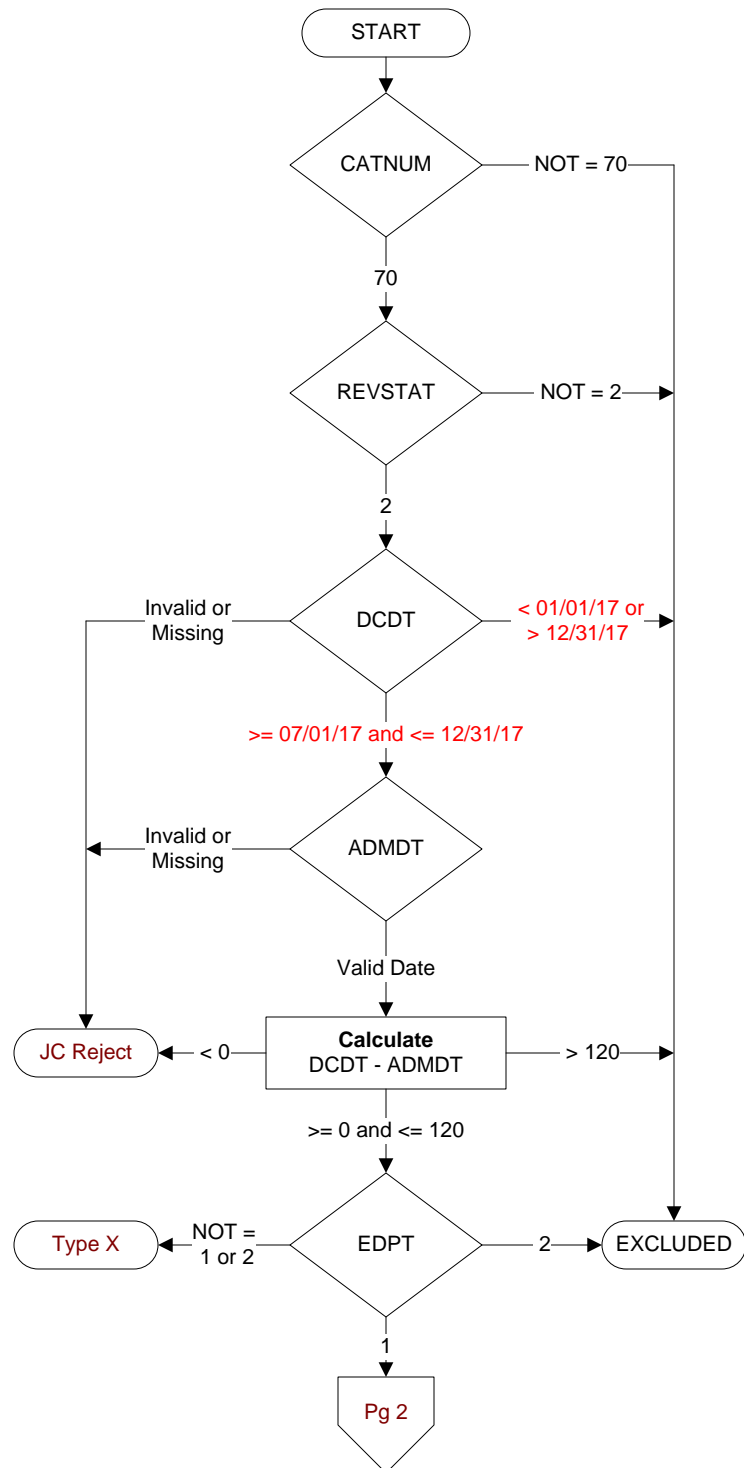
START

CATNUM

NOT = 70

70

REVSTAT

NOT = 2

2

Invalid or Missing

DCDT

< 01/01/17 or > 12/31/17

>= 07/01/17 and <= 12/31/17

Invalid or Missing

ADMDT

Valid Date

JC Reject

< 0

**Calculate**
DCDT - ADMDT

> 120

>= 0 and <= 120

Type X

NOT = 1 or 2

EDPT

2

EXCLUDED

1

Pg 2